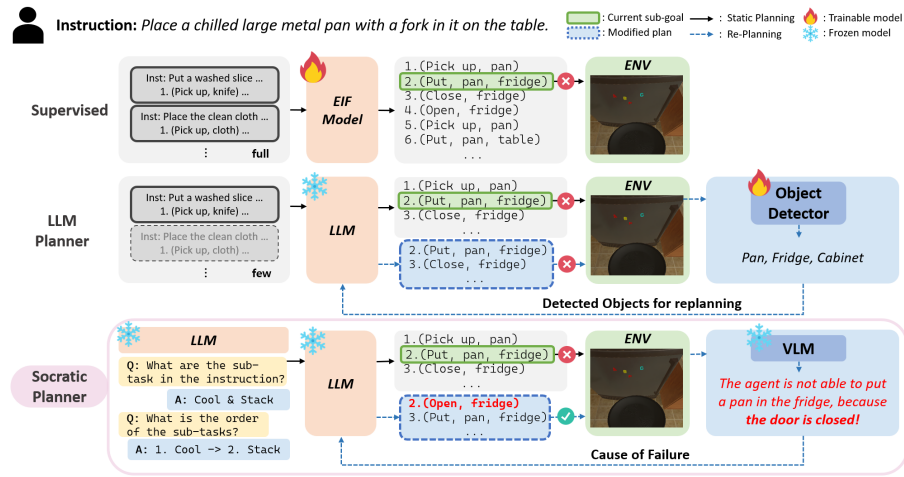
Instruction: Place a chilled large metal pan with a fork in it on the table.

: Current sub-goal
: Modified plan
: Static Planning
: Re-Planning
: Trainable model
: Frozen model

Supervised

Inst: Put a washed slice ...
1. (Pick up, knife)

Inst: Place the clean cloth ...
1. (Pick up, cloth)

⋮ full

EIF Model

1.(Pick up, pan)
2.(Put, pan, fridge)
3.(Close, fridge)
4.(Open, fridge)
5.(Pick up, pan)
6.(Put, pan, table)
...

ENV

LLM Planner

Inst: Put a washed slice ...
1. (Pick up, knife)

Inst: Place the clean cloth ...
1. (Pick up, cloth)

⋮ few

LLM

1.(Pick up, pan)
2.(Put, pan, fridge)
3.(Close, fridge)
...

2.(Put, pan, fridge)
3.(Close, fridge)
...

ENV

Object Detector

Pan, Fridge, Cabinet

Detected Objects for replanning

Socratic Planner

LLM

Q: What are the sub-task in the instruction?

A: Cool & Stack

Q: What is the order of the sub-tasks?

A: 1. Cool -> 2. Stack

LLM

1.(Pick up, pan)
2.(Put, pan, fridge)
3.(Close, fridge)
...

2.(Open, fridge)
3.(Put, pan, fridge)
...

ENV

VLM

The agent is not able to put a pan in the fridge, because the door is closed!

Cause of Failure